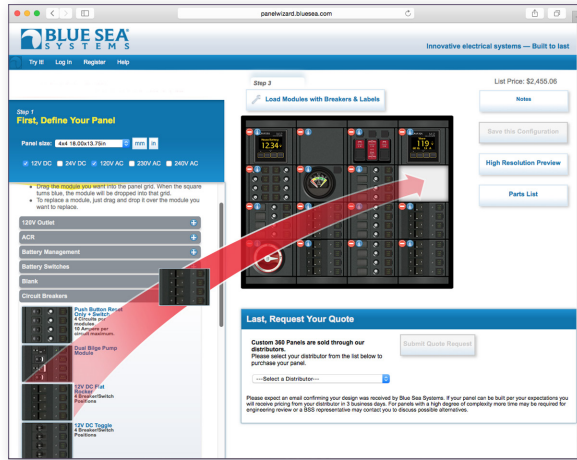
panelwizard.bluesea.com

BLUE SEA SYSTEMS

Innovative electrical systems — Built to last

Try It! Log In Register Help

Step 1
First, Define Your Panel

Panel size: 4x4 18.00x13.75in mm in

12V DC 24V DC 120V AC 230V AC 240V AC

Drag the module you want into the panel grid. When the square turns blue, the module will be dropped into that grid.
To replace a module, just drag and drop it over the module you want to replace.

120V Outlet
ACR
Battery Management
Battery Switches
Blank
Circuit Breakers

Push Button Reset Only + Switch
4 Circuits our modules
10 Ampere per circuit maximum.

Dual Bilge Pump Module

12V DC Flat Rocker
4 Breaker/Switch Positions

12V DC Toggle
4 Breaker/Switch Positions

Step 3
Load Modules with Breakers & Labels

12.34
119

List Price: $2,455.06

Notes

Save this Configuration

High Resolution Preview

Parts List

Last, Request Your Quote

Custom 360 Panels are sold through our distributors.
Please select your distributor from the list below to purchase your panel.

----Select a Distributor----

Submit Quote Request

Please expect an email confirming your design was received by Blue Sea Systems. If your panel can be built per your expectations you will receive pricing from your distributor in 3 business days. For panels with a high degree of complexity more time may be required for engineering review or a BSS representative may contact you to discuss possible alternatives.